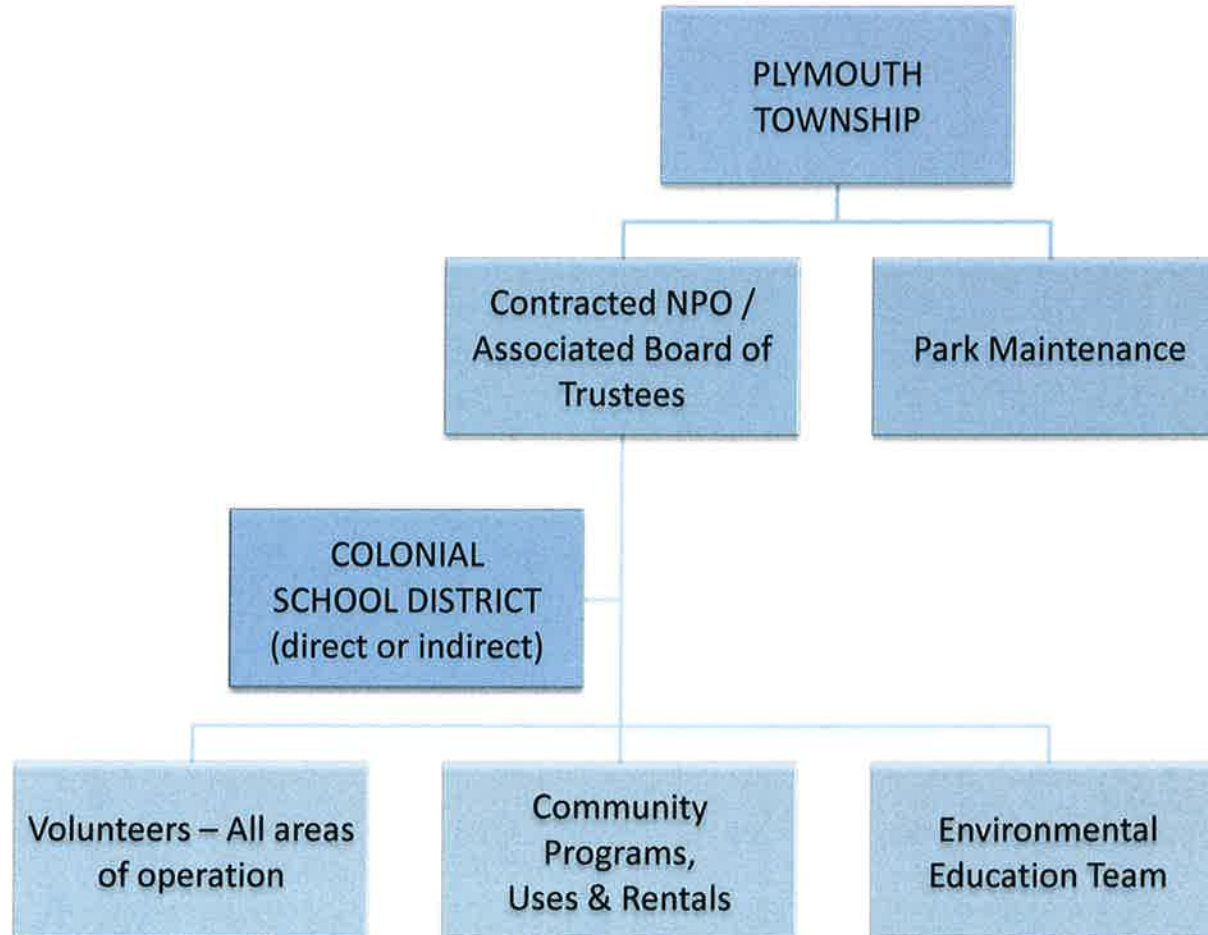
PLYMOUTH TOWNSHIP

Contracted NPO / Associated Board of Trustees

Park Maintenance

COLONIAL SCHOOL DISTRICT (direct or indirect)

Volunteers – All areas of operation

Community Programs, Uses & Rentals

Environmental Education Team